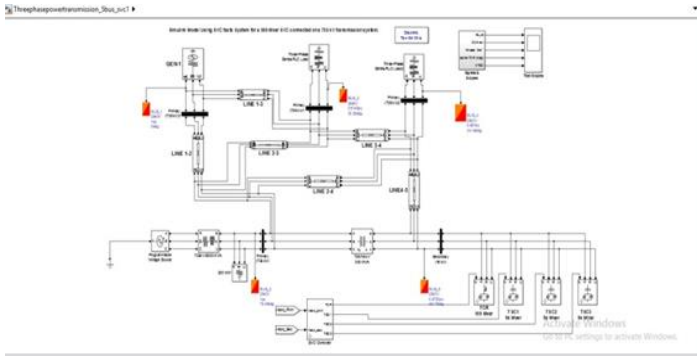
Threephasepowertransmission_5bus_svc1 ▸

GEN 1

LINE 1-2

LINE 2-3

LINE 3-4

LINE 2-4

LINE 1-3

LINE 4-5

TCR

TSC1

TSC2

TSC3

SVC Controller

Activate Windows
Go to PC settings to activate Windows.